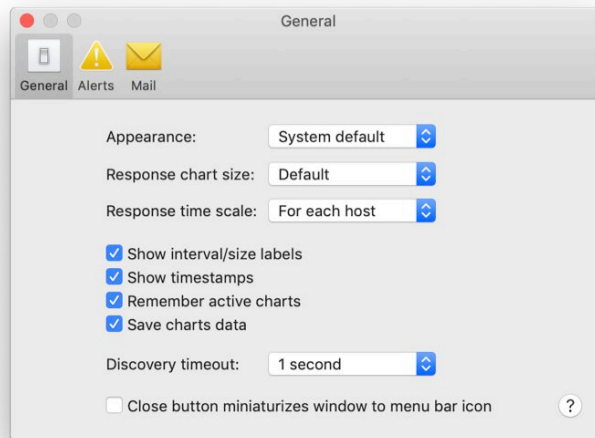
General

General Alerts Mail

Appearance: System default

Response chart size: Default

Response time scale: For each host

Show interval/size labels
Show timestamps
Remember active charts
Save charts data

Discovery timeout: 1 second

Close button miniaturizes window to menu bar icon

?